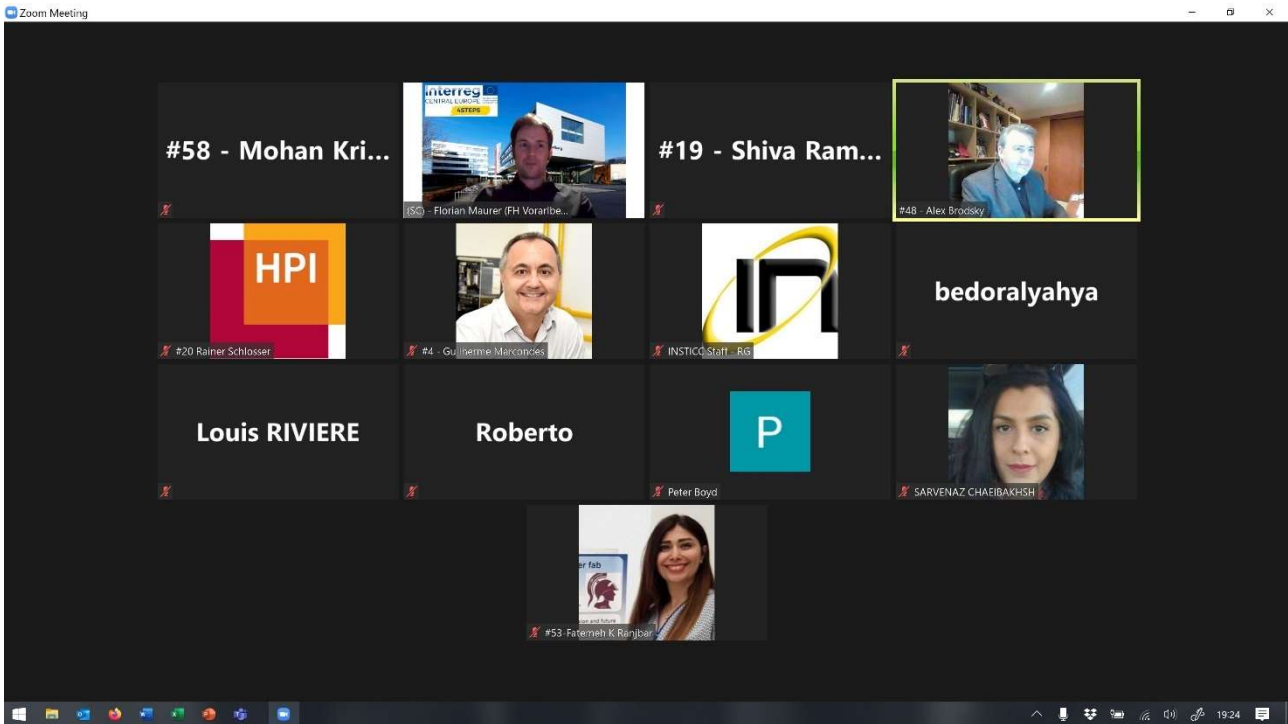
Zoom Meeting

#58 - Mohan Kri...

interreg
CENTRAL EUROPE
ASTEPS

(SC) - Florian Maurer (FH Vorarlbe...

#19 - Shiva Ram...

#48 - Alex Brodsky

HPI

#20 Rainer Schlosser

#4 - Guilherme Marcondes

INSTICC Staff - RG

bedoralyahya

Louis RIVIERE

Roberto

P

Peter Boyd

SARVENAZ CHAEIBAKHSH

er fab

#53-Fatemeh K Ranjbar

19:24